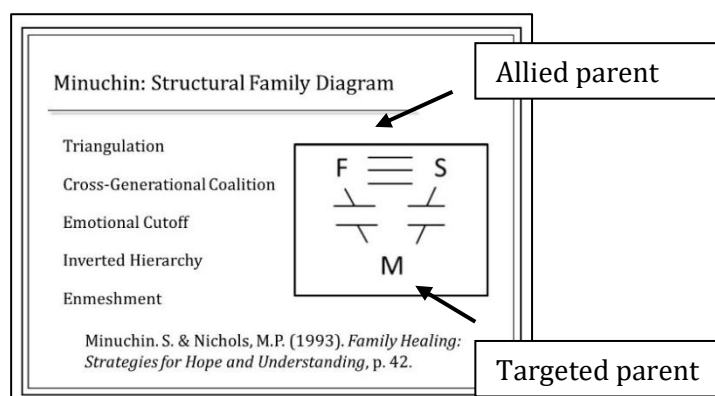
Minuchin: Structural Family Diagram

Allied parent

Triangulation

Cross-Generational Coalition

Emotional Cutoff

Inverted Hierarchy

Enmeshment

F S

M

Minuchin. S. & Nichols, M.P. (1993). *Family Healing: Strategies for Hope and Understanding*, p. 42.

Targeted parent